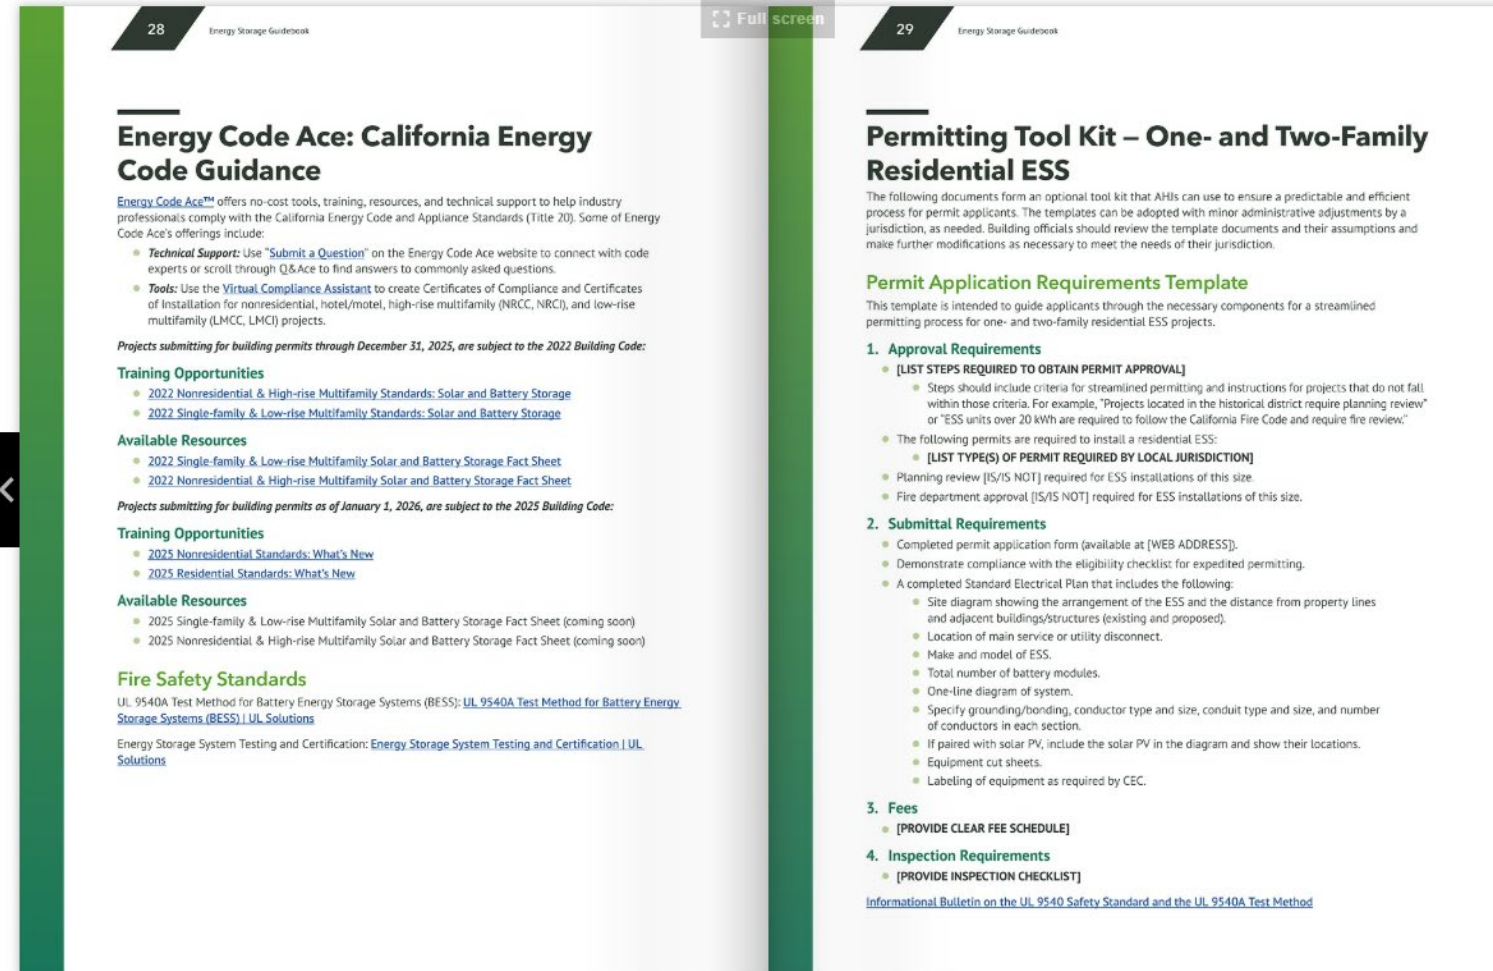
28 Energy Storage Guidebook

Full screen

Energy Code Ace: California Energy Code Guidance

Energy Code Ace™ offers no-cost tools, training, resources, and technical support to help industry professionals comply with the California Energy Code and Appliance Standards (Title 20). Some of Energy Code Ace's offerings include:

- Technical Support: Use "Submit a Question" on the Energy Code Ace website to connect with code experts or scroll through Q&Ace to find answers to commonly asked questions.
- Tools: Use the Virtual Compliance Assistant to create Certificates of Compliance and Certificates of Installation for nonresidential, hotel/motel, high-rise multifamily (NRCC, NRCI), and low-rise multifamily (LMCC, LMCI) projects.

Projects submitting for building permits through December 31, 2025, are subject to the 2022 Building Code:

Training Opportunities
- 2022 Nonresidential & High-rise Multifamily Standards: Solar and Battery Storage
- 2022 Single-family & Low-rise Multifamily Standards: Solar and Battery Storage

Available Resources
- 2022 Single-family & Low-rise Multifamily Solar and Battery Storage Fact Sheet
- 2022 Nonresidential & High-rise Multifamily Solar and Battery Storage Fact Sheet

Projects submitting for building permits as of January 1, 2026, are subject to the 2025 Building Code:

Training Opportunities
- 2025 Nonresidential Standards: What's New
- 2025 Residential Standards: What's New

Available Resources
- 2025 Single-family & Low-rise Multifamily Solar and Battery Storage Fact Sheet (coming soon)
- 2025 Nonresidential & High-rise Multifamily Solar and Battery Storage Fact Sheet (coming soon)

Fire Safety Standards
UL 9540A Test Method for Battery Energy Storage Systems (BESS): UL 9540A Test Method for Battery Energy Storage Systems (BESS) | UL Solutions

Energy Storage System Testing and Certification: Energy Storage System Testing and Certification | UL Solutions

29 Energy Storage Guidebook

Permitting Tool Kit – One- and Two-Family Residential ESS

The following documents form an optional tool kit that AHJs can use to ensure a predictable and efficient process for permit applicants. The templates can be adopted with minor administrative adjustments by a jurisdiction, as needed. Building officials should review the template documents and their assumptions and make further modifications as necessary to meet the needs of their jurisdiction.

Permit Application Requirements Template
This template is intended to guide applicants through the necessary components for a streamlined permitting process for one- and two-family residential ESS projects.

1. Approval Requirements
- [LIST STEPS REQUIRED TO OBTAIN PERMIT APPROVAL]
  - Steps should include criteria for streamlined permitting and instructions for projects that do not fall within those criteria. For example, "Projects located in the historical district require planning review" or "ESS units over 20 kWh are required to follow the California Fire Code and require fire review."
- The following permits are required to install a residential ESS:
  - [LIST TYPE(S) OF PERMIT REQUIRED BY LOCAL JURISDICTION]
- Planning review [IS/IS NOT] required for ESS installations of this size.
- Fire department approval [IS/IS NOT] required for ESS installations of this size.

2. Submittal Requirements
- Completed permit application form (available at [WEB ADDRESS]).
- Demonstrate compliance with the eligibility checklist for expedited permitting.
- A completed Standard Electrical Plan that includes the following:
  - Site diagram showing the arrangement of the ESS and the distance from property lines and adjacent buildings/structures (existing and proposed).
  - Location of main service or utility disconnect.
  - Make and model of ESS.
  - Total number of battery modules.
  - One-line diagram of system.
  - Specify grounding/bonding, conductor type and size, conduit type and size, and number of conductors in each section.
  - If paired with solar PV, include the solar PV in the diagram and show their locations.
  - Equipment cut sheets.
  - Labeling of equipment as required by CEC.

3. Fees
- [PROVIDE CLEAR FEE SCHEDULE]

4. Inspection Requirements
- [PROVIDE INSPECTION CHECKLIST]

Informational Bulletin on the UL 9540 Safety Standard and the UL 9540A Test Method